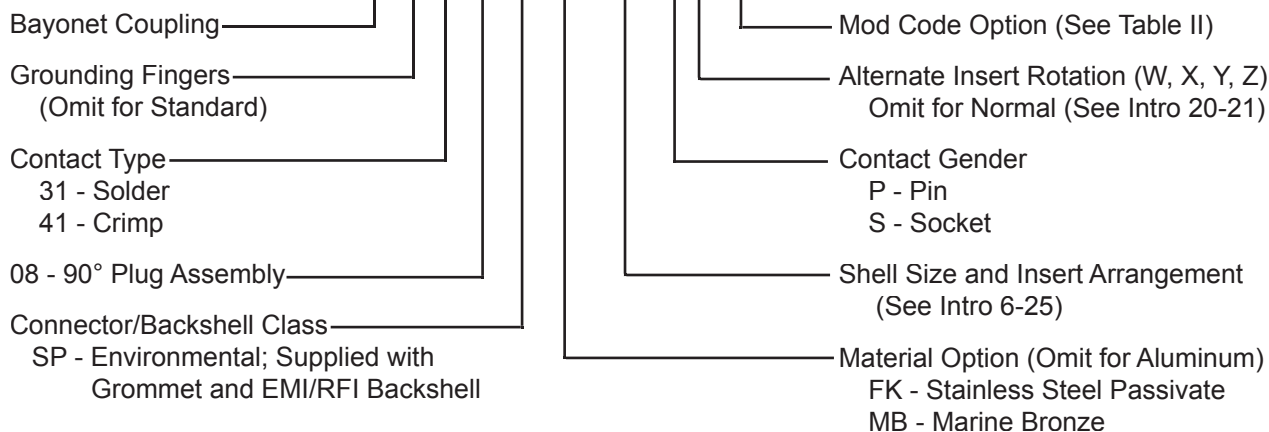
Bayonet Coupling

Grounding Fingers
(Omit for Standard)

Contact Type
31 - Solder
41 - Crimp

08 - 90° Plug Assembly

Connector/Backshell Class
SP - Environmental; Supplied with Grommet and EMI/RFI Backshell

Mod Code Option (See Table II)

Alternate Insert Rotation (W, X, Y, Z)
Omit for Normal (See Intro 20-21)

Contact Gender
P - Pin
S - Socket

Shell Size and Insert Arrangement
(See Intro 6-25)

Material Option (Omit for Aluminum)
FK - Stainless Steel Passivate
MB - Marine Bronze